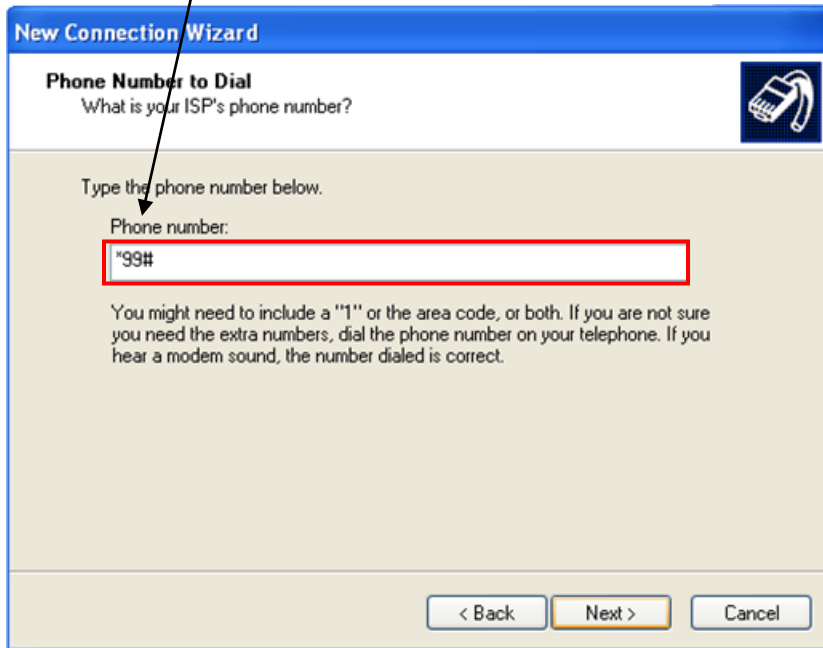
New Connection Wizard

Phone Number to Dial
What is your ISP's phone number?

Type the phone number below.

Phone number:

*99#

You might need to include a "1" or the area code, or both. If you are not sure you need the extra numbers, dial the phone number on your telephone. If you hear a modem sound, the number dialed is correct.

< Back
Next >
Cancel